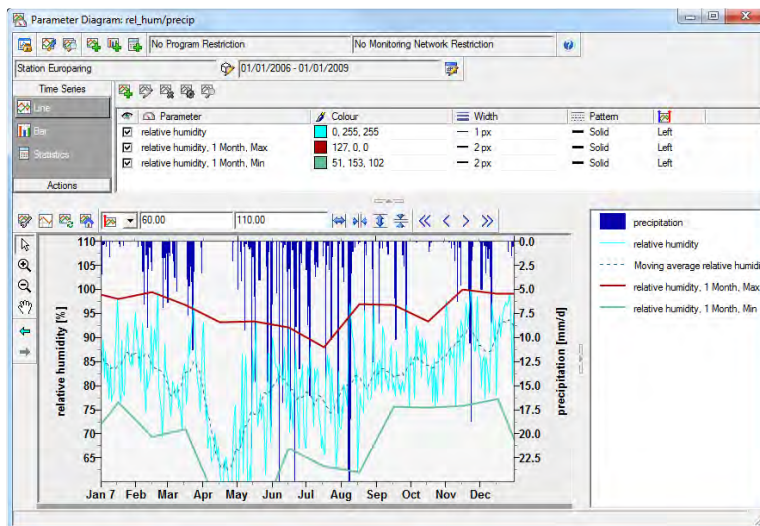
Parameter Diagram: rel_hum/precip

No Program Restriction

No Monitoring Network Restriction

Station Europaring

01/01/2006 - 01/01/2009

Time Series

Line

Bar

Statistics

Actions

| | Parameter | Colour | Width | Pattern | |
|---|---|---|---|---|---|
| ☑ | relative humidity | 0, 255, 255 | 1 px | Solid | Left |
| ☑ | relative humidity, 1 Month, Max | 127, 0, 0 | 2 px | Solid | Left |
| ☑ | relative humidity, 1 Month, Min | 51, 153, 102 | 2 px | Solid | Left |

60.00

110.00

relative humidity [%]

110 105 100 95 90 85 80 75 70 65

precipitation [mm/d]

0.0 -2.5 -5.0 -7.5 -10.0 -12.5 -15.0 -17.5 -20.0 -22.5

Jan 7 Feb Mar Apr May Jun Jul Aug Sep Oct Nov Dec

precipitation

relative humidity

Moving average relative humidi

relative humidity, 1 Month, Max

relative humidity, 1 Month, Min